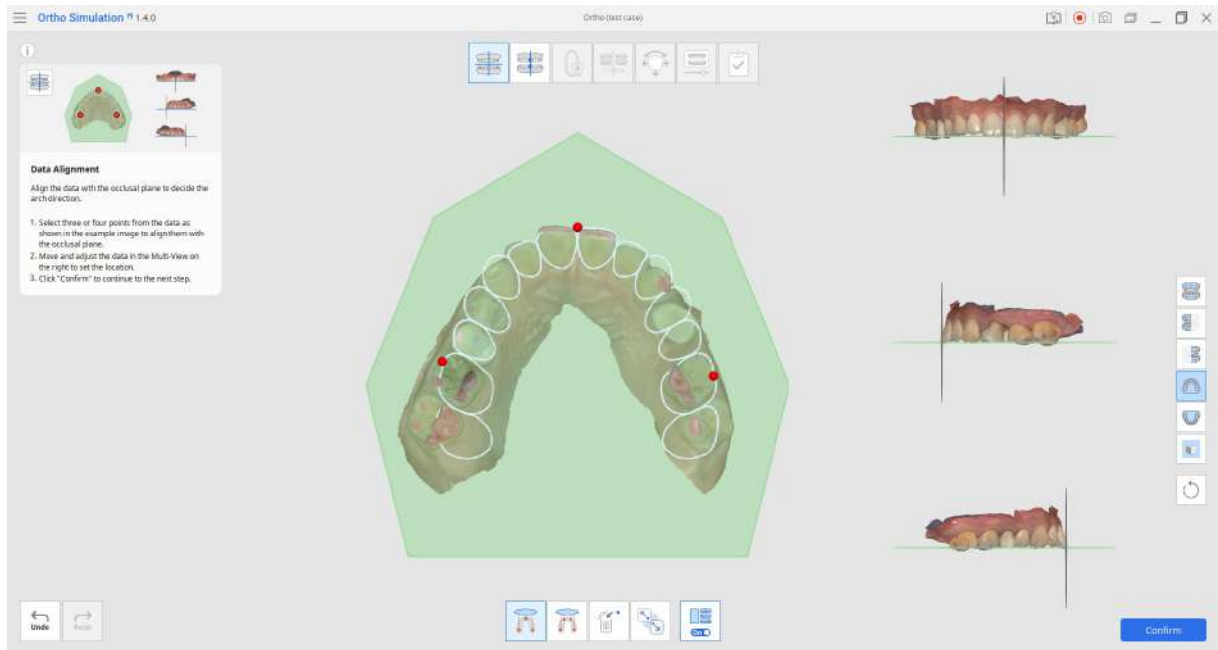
Ortho Simulation 1.4.0

Ortho (test case)

Data Alignment

Align the data with the occlusal plane to decide the arch direction.

1. Select three or four points from the data as shown in the example image to align them with the occlusal plane.
2. Move and adjust the data in the Multi-View on the right to set the location.
3. Click "Confirm" to continue to the next step.

Undo

Redo

On

Confirm